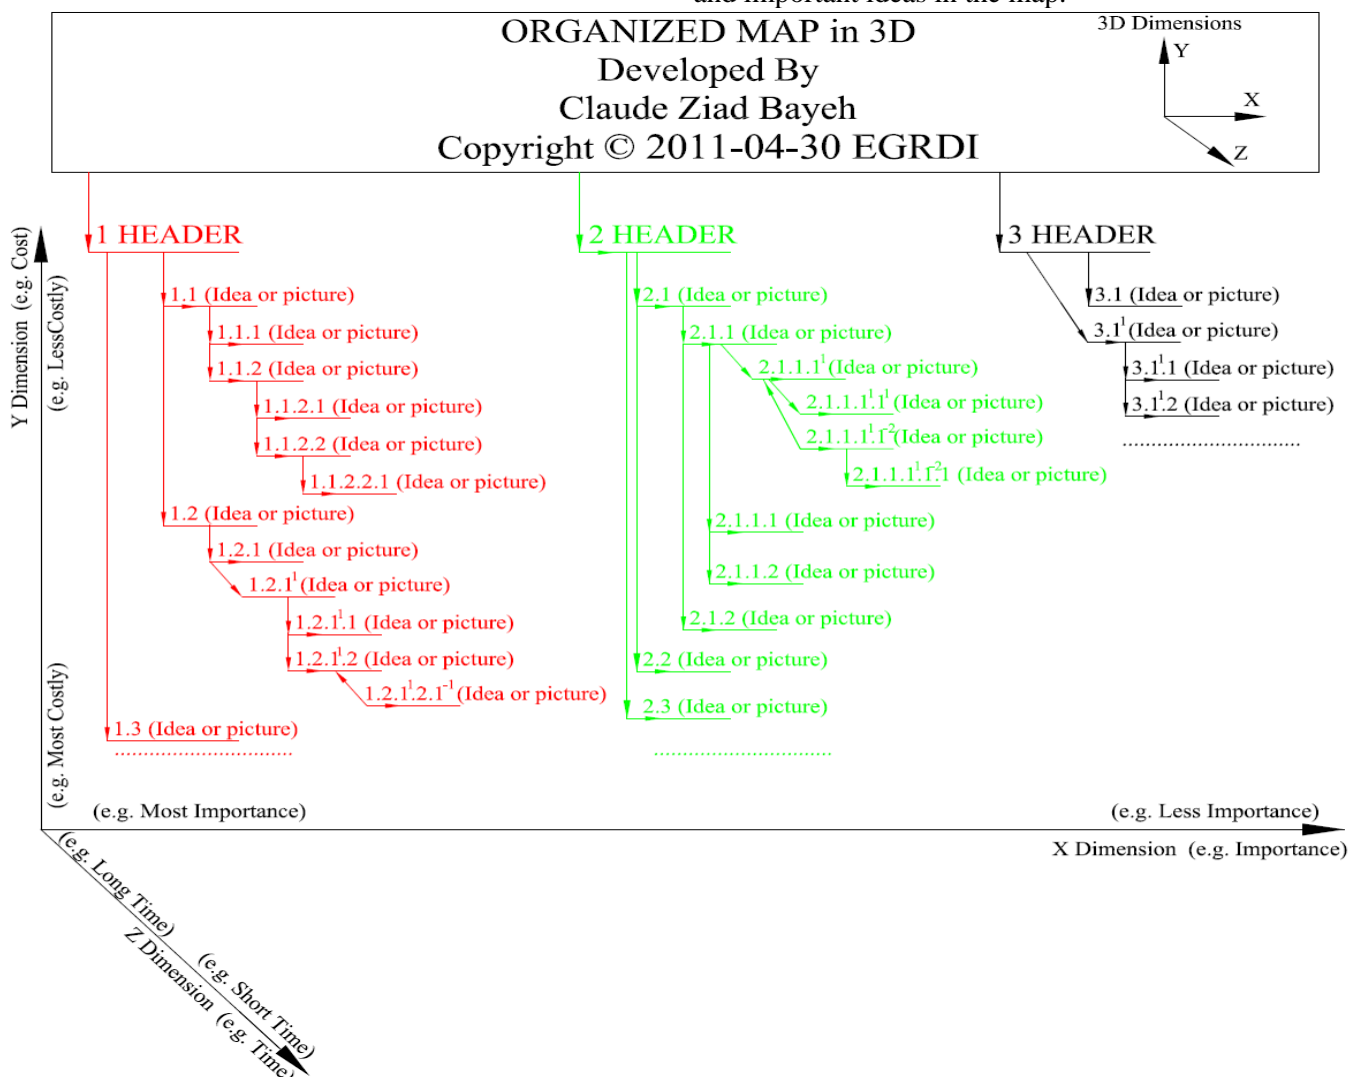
and important ideas in the map.

ORGANIZED MAP in 3D
Developed By
Claude Ziad Bayeh
Copyright © 2011-04-30 EGRDI

3D Dimensions
Y
X
Z

1 HEADER
1.1 (Idea or picture)
1.1.1 (Idea or picture)
1.1.2 (Idea or picture)
1.1.2.1 (Idea or picture)
1.1.2.2 (Idea or picture)
1.1.2.2.1 (Idea or picture)
1.2 (Idea or picture)
1.2.1 (Idea or picture)
$1.2.1^1$ (Idea or picture)
$1.2.1^1.1$ (Idea or picture)
$1.2.1^1.2$ (Idea or picture)
$1.2.1^1.2.1^{-1}$ (Idea or picture)
1.3 (Idea or picture)
..............................

2 HEADER
2.1 (Idea or picture)
2.1.1 (Idea or picture)
$2.1.1.1^1$ (Idea or picture)
$2.1.1.1^1.1^1$ (Idea or picture)
$2.1.1.1^1.1^2$ (Idea or picture)
$2.1.1.1^1.1^2.1$ (Idea or picture)
2.1.1.1 (Idea or picture)
2.1.1.2 (Idea or picture)
2.1.2 (Idea or picture)
2.2 (Idea or picture)
2.3 (Idea or picture)
..............................

3 HEADER
3.1 (Idea or picture)
$3.1^1$ (Idea or picture)
$3.1^1.1$ (Idea or picture)
$3.1^1.2$ (Idea or picture)
..............................

Y Dimension (e.g. Cost)
(e.g. LessCostly)
(e.g. Most Costly)
(e.g. Most Importance)
(e.g. Less Importance)
X Dimension (e.g. Importance)
(e.g. Long Time)
Z Dimension (e.g. Time)
(e.g. Short Time)